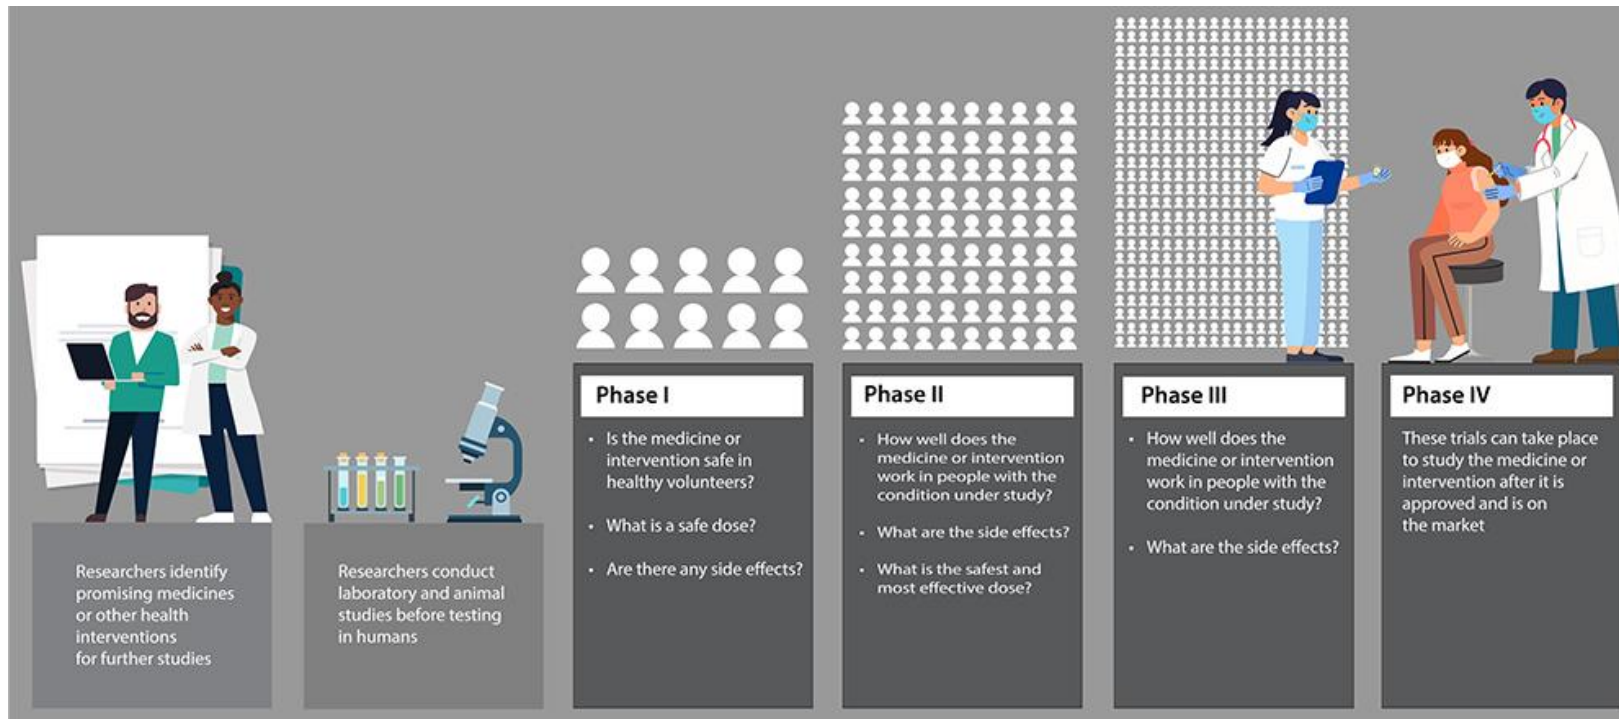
Researchers identify promising medicines or other health interventions for further studies

Researchers conduct laboratory and animal studies before testing in humans

Phase I

- Is the medicine or intervention safe in healthy volunteers?
- What is a safe dose?
- Are there any side effects?

Phase II

- How well does the medicine or intervention work in people with the condition under study?
- What are the side effects?
- What is the safest and most effective dose?

Phase III

- How well does the medicine or intervention work in people with the condition under study?
- What are the side effects?

Phase IV

These trials can take place to study the medicine or intervention after it is approved and is on the market